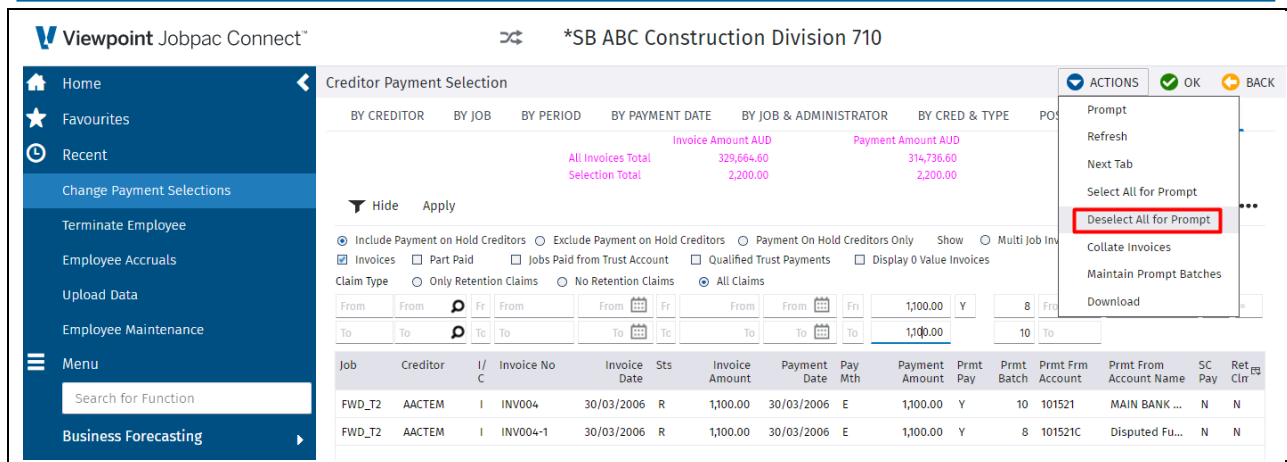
Viewpoint Jobpac Connect™

*SB ABC Construction Division 710

Home
Favourites
Recent
Change Payment Selections
Terminate Employee
Employee Accruals
Upload Data
Employee Maintenance
Menu
Search for Function
Business Forecasting

Creditor Payment Selection

ACTIONS OK BACK

BY CREDITOR BY JOB BY PERIOD BY PAYMENT DATE BY JOB & ADMINISTRATOR BY CRED & TYPE POS

| | Invoice Amount AUD | Payment Amount AUD |
|---|---|---|
| All Invoices Total | 329,664.60 | 314,736.60 |
| Selection Total | 2,200.00 | 2,200.00 |

Prompt
Refresh
Next Tab
Select All for Prompt
Deselect All for Prompt
Collate Invoices
Maintain Prompt Batches
Download

Hide Apply

Include Payment on Hold Creditors Exclude Payment on Hold Creditors Payment On Hold Creditors Only Show Multi Job Inv
Invoices Part Paid Jobs Paid from Trust Account Qualified Trust Payments Display 0 Value Invoices
Claim Type Only Retention Claims No Retention Claims All Claims

From From Fr From From Fr From From Fr 1,100.00 Y 8 Fro
To To Tc To To Tc To To To 1,100.00 10 To

| Job | Creditor | I/C | Invoice No | Invoice Date | Sts | Invoice Amount | Payment Date | Pay Mth | Payment Amount | Prmt Pay | Prmt Batch | Prmt Frm Account | Prmt From Account Name | SC Pay | Ret Clm |
|---|---|---|---|---|---|---|---|---|---|---|---|---|---|---|---|
| FWD_T2 | AACTEM | I | INV004 | 30/03/2006 | R | 1,100.00 | 30/03/2006 | E | 1,100.00 | Y | 10 | 101521 | MAIN BANK ... | N | N |
| FWD_T2 | AACTEM | I | INV004-1 | 30/03/2006 | R | 1,100.00 | 30/03/2006 | E | 1,100.00 | Y | 8 | 101521C | Disputed Fu... | N | N |